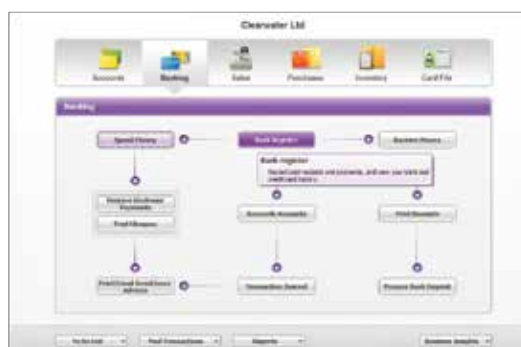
Clearwater Ltd

Accounts
Banking
Sales
Purchases
Inventory
Card File

Banking

Spend Money
Bank Register
Receive Money

Bank Register
Record cash receipts and payments, and view your bank and credit card history.

Prepare Electronic Payments
Print Cheques
Reconcile Accounts
Print Receipts

Print/Email Remittance Advices
Transaction Journal
Prepare Bank Deposit

To Do List
Find Transactions
Reports
Business Insights